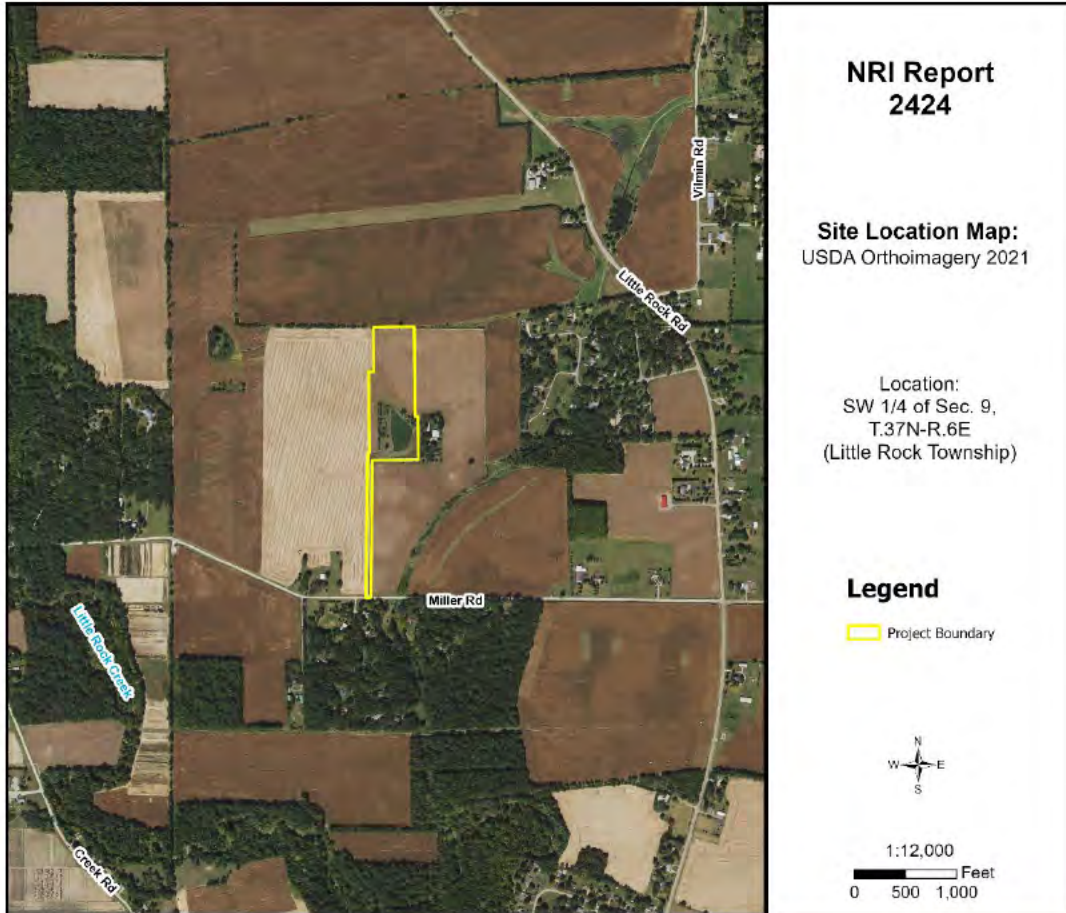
Vilmin Rd

Little Rock Rd

Miller Rd

Little Rock Creek

Creek Rd

NRI Report
2424

Site Location Map:
USDA Orthoimagery 2021

Location:
SW 1/4 of Sec. 9,
T.37N-R.6E
(Little Rock Township)

Legend

Project Boundary

N
W E
S

1:12,000
Feet
0 500 1,000